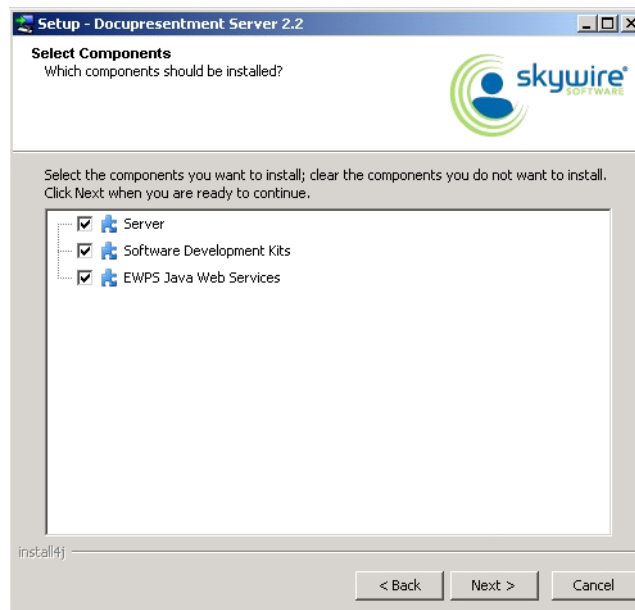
Setup - Docupresentment Server 2.2

Select Components
Which components should be installed?

skywire
SOFTWARE

Select the components you want to install; clear the components you do not want to install. Click Next when you are ready to continue.

Server
Software Development Kits
EWPS Java Web Services

install4j

< Back
Next >
Cancel